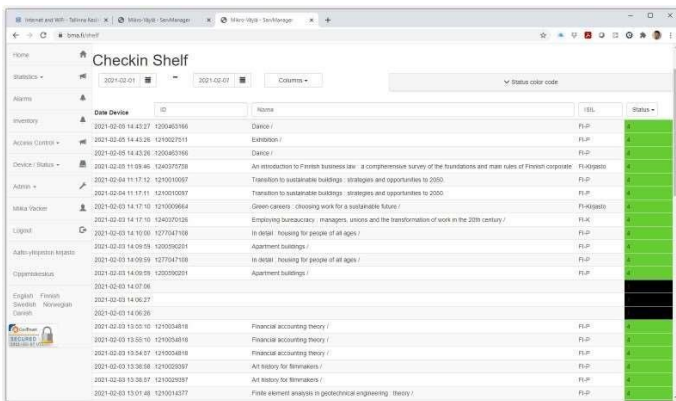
Internet and Wifi - Tallinna Raa | Mikko Väyrä - ServManager | Mikko Väyrä - ServManager | +

bmx.fi/shelf

Home
Statistics
Alarms
Inventory
Access Control
Device / Status
Admin
Mikko Vacker
Logout
Aalto-yliopiston kirjasto
Oppimiskeskus

English Finnish Swedish Norwegian Danish

SECURED

Checkin Shelf

2021-02-01 – 2021-02-07 Columns

Status color code

| Date Device | ID | Name | ISIL | Status |
|---|---|---|---|---|
| 2021-02-05 14:43:27 | 1200463166 | Dance / | FI-P | 4 |
| 2021-02-05 14:43:26 | 1210027511 | Exhibition / | FI-P | 4 |
| 2021-02-05 14:43:26 | 1200463166 | Dance / | FI-P | 4 |
| 2021-02-05 11:09:46 | 1240375758 | An introduction to Finnish business law : a comprehensive survey of the foundations and main rules of Finnish corporate | FI-Kirjasto | 4 |
| 2021-02-04 11:17:12 | 1210010097 | Transition to sustainable buildings : strategies and opportunities to 2050 | FI-P | 4 |
| 2021-02-04 11:17:11 | 1210010097 | Transition to sustainable buildings : strategies and opportunities to 2050 | FI-P | 4 |
| 2021-02-03 14:17:10 | 1210009664 | Green careers : choosing work for a sustainable future / | FI-Kirjasto | 4 |
| 2021-02-03 14:17:10 | 1240370126 | Employing bureaucracy : managers, unions and the transformation of work in the 20th century / | FI-K | 4 |
| 2021-02-03 14:10:00 | 1277047106 | In detail : housing for people of all ages / | FI-P | 4 |
| 2021-02-03 14:09:59 | 1200390201 | Apartment buildings / | FI-P | 4 |
| 2021-02-03 14:09:59 | 1277047106 | In detail : housing for people of all ages / | FI-P | 4 |
| 2021-02-03 14:09:59 | 1200390201 | Apartment buildings / | FI-P | 4 |
| 2021-02-03 14:07:06 | | | | |
| 2021-02-03 14:06:27 | | | | |
| 2021-02-03 14:06:26 | | | | |
| 2021-02-03 13:55:10 | 1210034818 | Financial accounting theory / | FI-P | 4 |
| 2021-02-03 13:55:10 | 1210034818 | Financial accounting theory / | FI-P | 4 |
| 2021-02-03 13:54:57 | 1210034818 | Financial accounting theory / | FI-P | 4 |
| 2021-02-03 13:38:58 | 1210029397 | Art history for filmmakers / | FI-P | 4 |
| 2021-02-03 13:38:57 | 1210029397 | Art history for filmmakers / | FI-P | 4 |
| 2021-02-03 13:01:48 | 1210014377 | Finite element analysis in geotechnical engineering : theory / | FI-P | 4 |